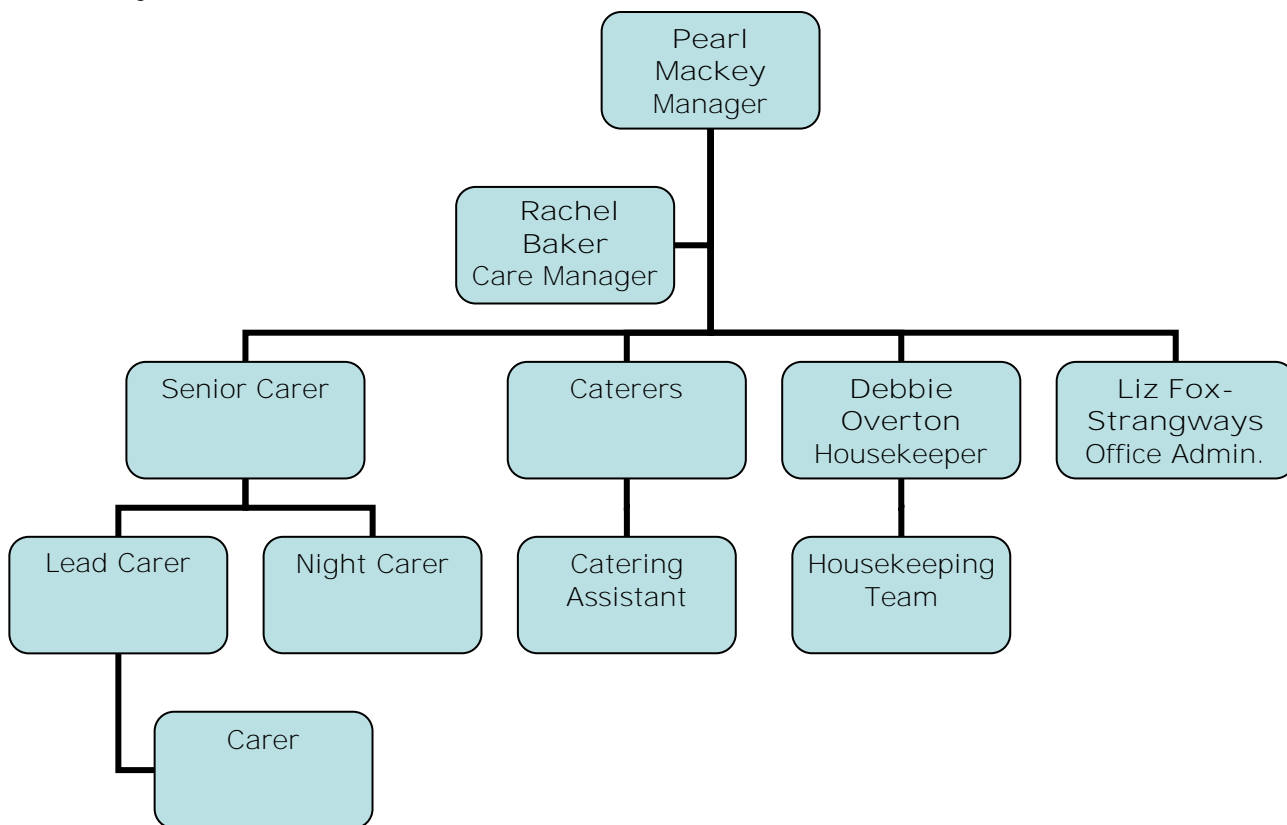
Pearl Mackey
Manager

Rachel Baker
Care Manager

Senior Carer

Caterers

Debbie Overton
Housekeeper

Liz Fox-Strangways
Office Admin.

Lead Carer

Night Carer

Catering Assistant

Housekeeping Team

Carer